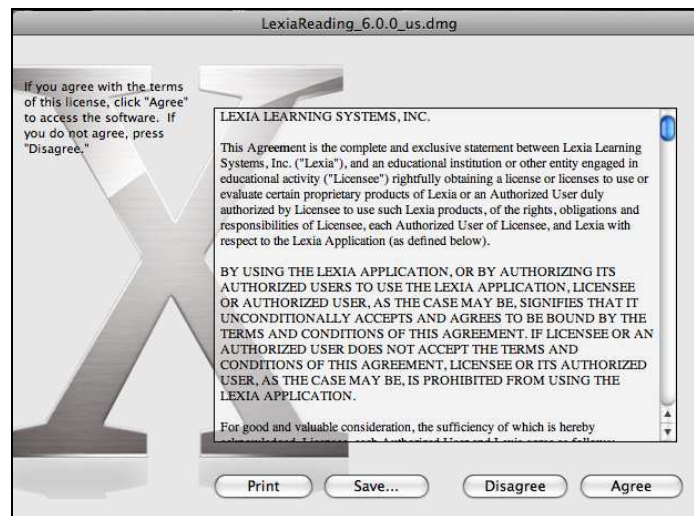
LexiaReading_6.0.0_us.dmg

If you agree with the terms of this license, click "Agree" to access the software. If you do not agree, press "Disagree."

LEXIA LEARNING SYSTEMS, INC.

This Agreement is the complete and exclusive statement between Lexia Learning Systems, Inc. ("Lexia"), and an educational institution or other entity engaged in educational activity ("Licensee") rightfully obtaining a license or licenses to use or evaluate certain proprietary products of Lexia or an Authorized User duly authorized by Licensee to use such Lexia products, of the rights, obligations and responsibilities of Licensee, each Authorized User of Licensee, and Lexia with respect to the Lexia Application (as defined below).

BY USING THE LEXIA APPLICATION, OR BY AUTHORIZING ITS AUTHORIZED USERS TO USE THE LEXIA APPLICATION, LICENSEE OR AUTHORIZED USER, AS THE CASE MAY BE, SIGNIFIES THAT IT UNCONDITIONALLY ACCEPTS AND AGREES TO BE BOUND BY THE TERMS AND CONDITIONS OF THIS AGREEMENT. IF LICENSEE OR AN AUTHORIZED USER DOES NOT ACCEPT THE TERMS AND CONDITIONS OF THIS AGREEMENT, LICENSEE OR ITS AUTHORIZED USER, AS THE CASE MAY BE, IS PROHIBITED FROM USING THE LEXIA APPLICATION.

For good and valuable consideration, the sufficiency of which is hereby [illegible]

Print Save... Disagree Agree